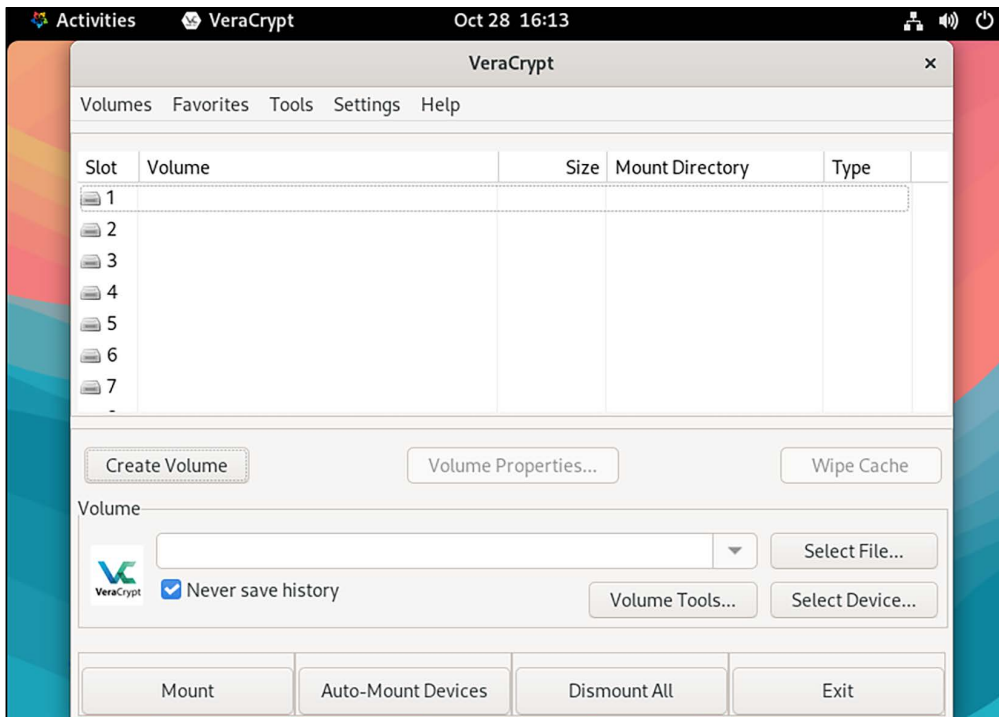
Activities VeraCrypt Oct 28 16:13

VeraCrypt ×

Volumes Favorites Tools Settings Help

| Slot | Volume | Size | Mount Directory | Type |
|---|---|---|---|---|
| 1 | | | | |
| 2 | | | | |
| 3 | | | | |
| 4 | | | | |
| 5 | | | | |
| 6 | | | | |
| 7 | | | | |

Create Volume Volume Properties... Wipe Cache

Volume

VeraCrypt

Never save history

Select File...

Volume Tools... Select Device...

Mount Auto-Mount Devices Dismount All Exit